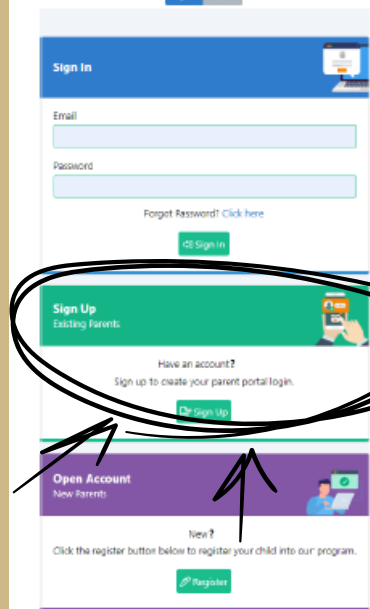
Sign In

Email

Password

Forget Password? Click here

Sign In

Sign Up
Existing Parents

Have an account?
Sign up to create your parent portal login.

Sign Up

Open Account
New Parents

New?
Click the register button below to register your child into our program.

Register